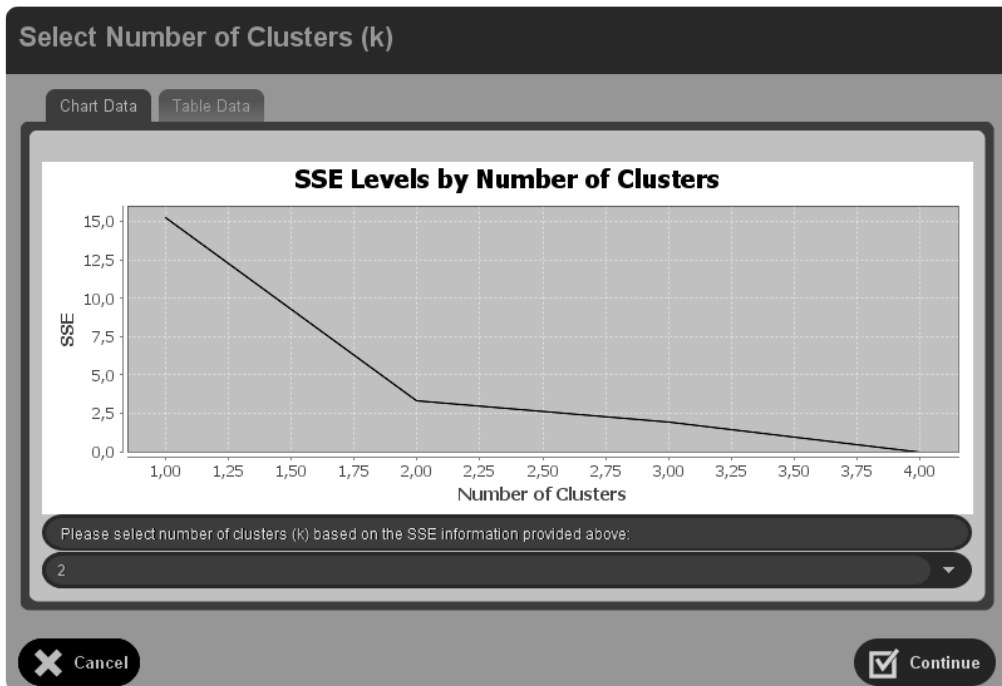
Select Number of Clusters (k)

Chart Data

Table Data

SSE Levels by Number of Clusters

SSE

15,0
12,5
10,0
7,5
5,0
2,5
0,0

1,00 1,25 1,50 1,75 2,00 2,25 2,50 2,75 3,00 3,25 3,50 3,75 4,00

Number of Clusters

Please select number of clusters (k) based on the SSE information provided above:

2

Cancel

Continue